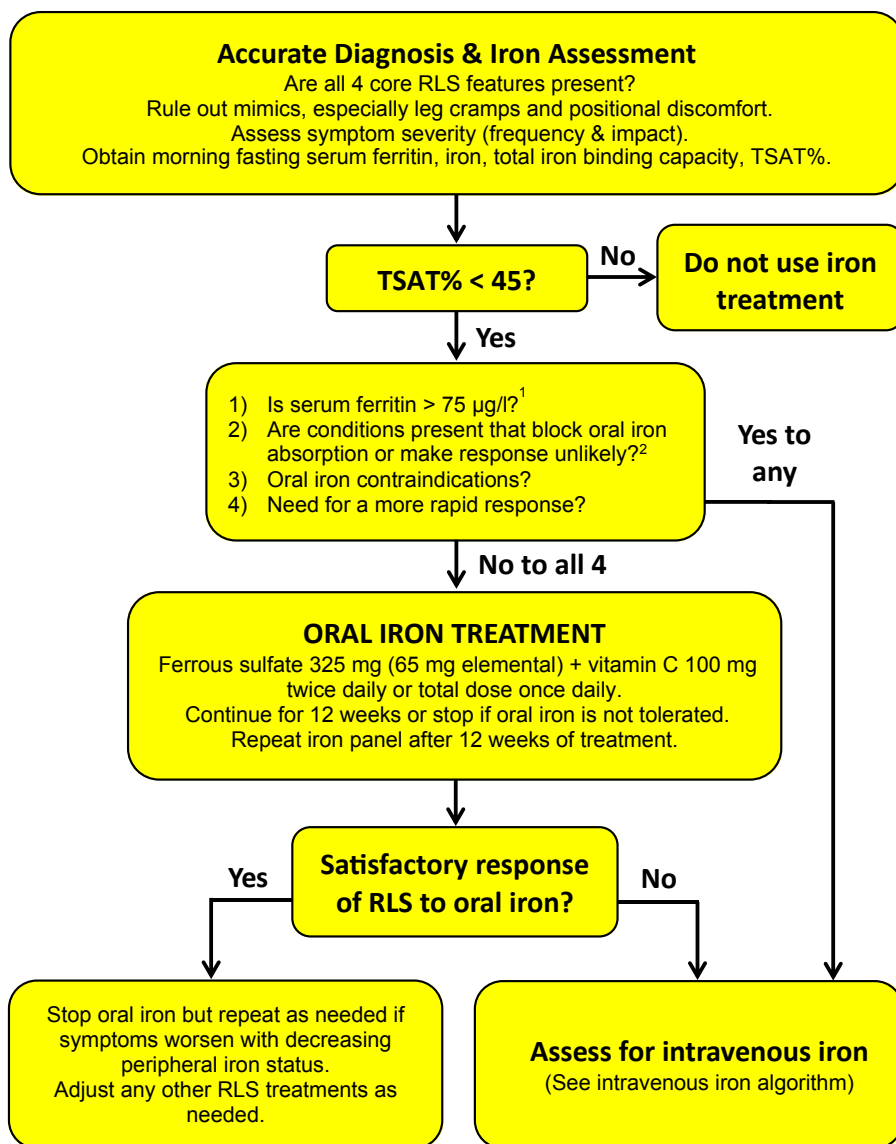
**Accurate Diagnosis & Iron Assessment**
Are all 4 core RLS features present?
Rule out mimics, especially leg cramps and positional discomfort.
Assess symptom severity (frequency & impact).
Obtain morning fasting serum ferritin, iron, total iron binding capacity, TSAT%.

**TSAT% < 45?**

No

**Do not use iron treatment**

Yes

1) Is serum ferritin > 75 µg/l?$^1$
2) Are conditions present that block oral iron absorption or make response unlikely?$^2$
3) Oral iron contraindications?
4) Need for a more rapid response?

Yes to any

No to all 4

**ORAL IRON TREATMENT**
Ferrous sulfate 325 mg (65 mg elemental) + vitamin C 100 mg twice daily or total dose once daily.
Continue for 12 weeks or stop if oral iron is not tolerated.
Repeat iron panel after 12 weeks of treatment.

**Satisfactory response of RLS to oral iron?**

Yes

No

Stop oral iron but repeat as needed if symptoms worsen with decreasing peripheral iron status.
Adjust any other RLS treatments as needed.

**Assess for intravenous iron**
(See intravenous iron algorithm)